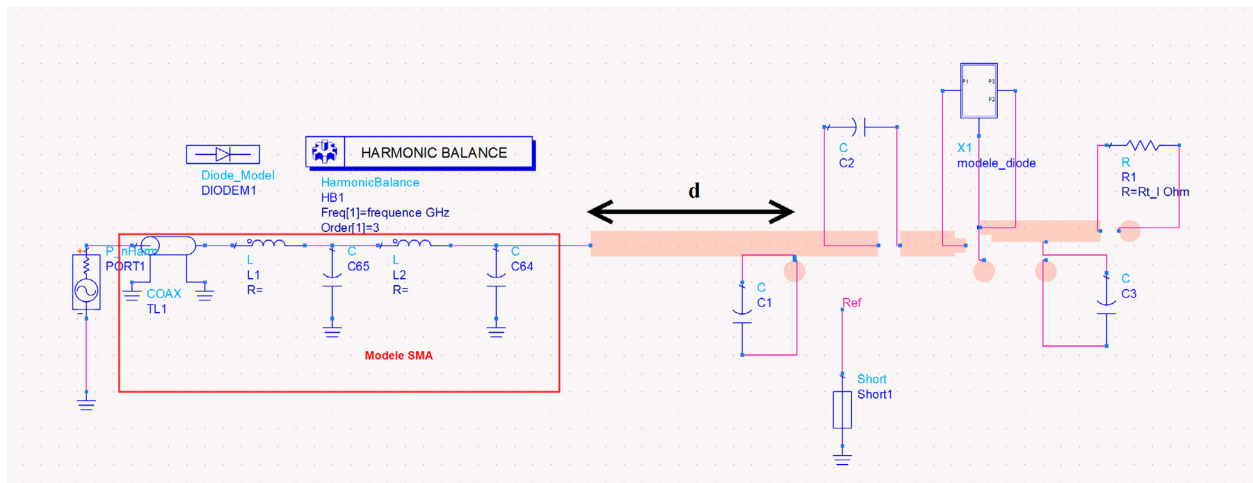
HARMONIC BALANCE

Diode_Model
DIODEM1

HarmonicBalance
HB1
Freq[1]=frequence GHz
Order[1]=3

d

C
C2

P1 P3
P2

X1
modele_diode

R
R1
R=Rt_l Ohm

P_nHarm
PORT1

COAX
TL1

L
L1
R=

C
C65

L
L2
R=

C
C64

C
C1

C
C3

Ref

Modele SMA

Short
Short1